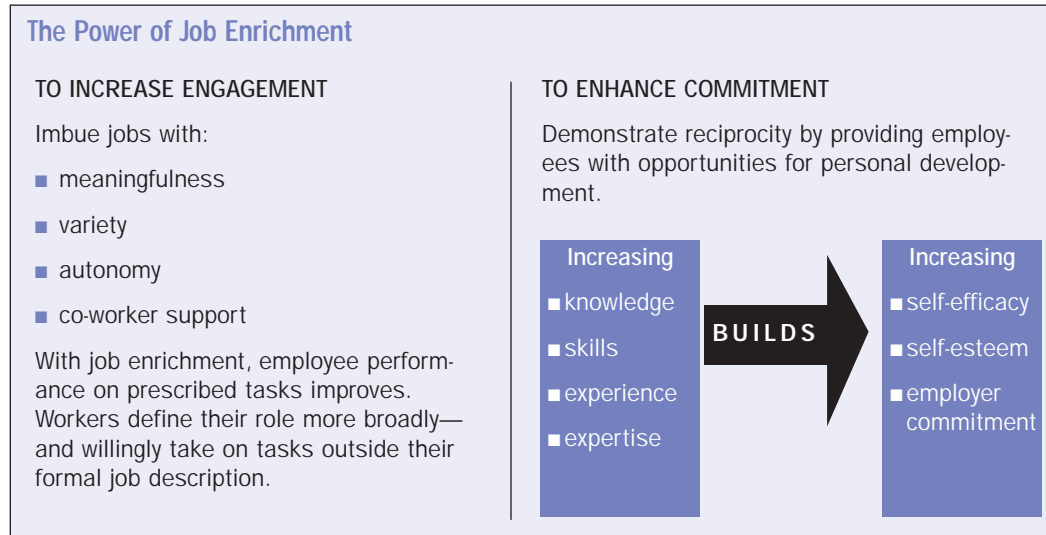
The Power of Job Enrichment

TO INCREASE ENGAGEMENT

Imbue jobs with:

- meaningfulness
- variety
- autonomy
- co-worker support

With job enrichment, employee performance on prescribed tasks improves. Workers define their role more broadly—and willingly take on tasks outside their formal job description.

TO ENHANCE COMMITMENT

Demonstrate reciprocity by providing employees with opportunities for personal development.

Increasing
- knowledge
- skills
- experience
- expertise

BUILDS

Increasing
- self-efficacy
- self-esteem
- employer commitment